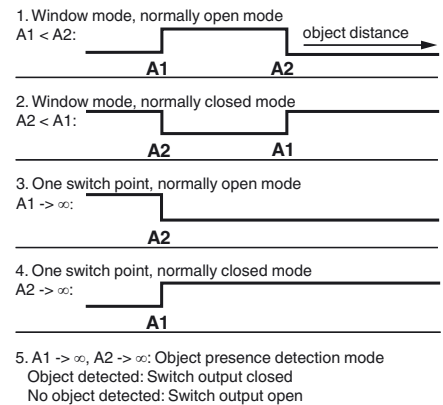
1. Window mode, normally open mode
A1 < A2:

object distance

A1 A2

2. Window mode, normally closed mode
A2 < A1:

A2 A1

3. One switch point, normally open mode
A1 -> ∞:

A2

4. One switch point, normally closed mode
A2 -> ∞:

A1

5. A1 -> ∞, A2 -> ∞: Object presence detection mode
Object detected: Switch output closed
No object detected: Switch output open